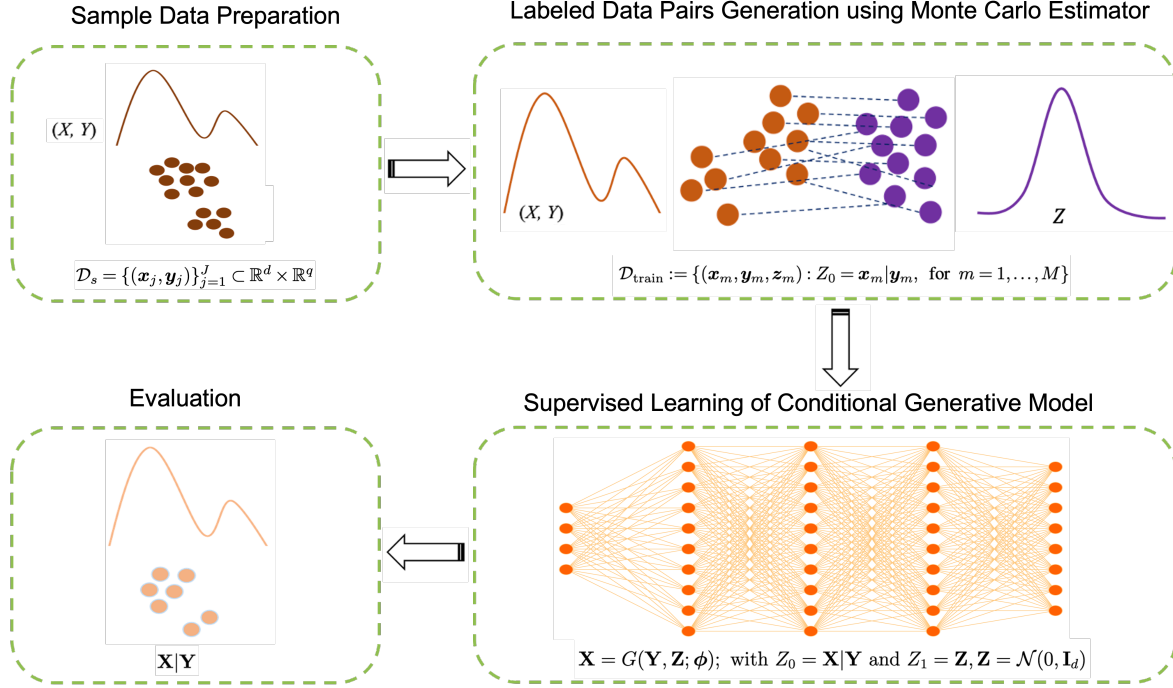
Sample Data Preparation

$(X, Y)$

$\mathcal{D}_s = \{(\boldsymbol{x}_j, \boldsymbol{y}_j)\}_{j=1}^{J} \subset \mathbb{R}^d \times \mathbb{R}^q$

Labeled Data Pairs Generation using Monte Carlo Estimator

$(X, Y)$

$Z$

$\mathcal{D}_{\text{train}} := \{(\boldsymbol{x}_m, \boldsymbol{y}_m, \boldsymbol{z}_m) : Z_0 = \boldsymbol{x}_m|\boldsymbol{y}_m, \text{ for } m = 1, \ldots, M\}$

Evaluation

$\mathbf{X}|\mathbf{Y}$

Supervised Learning of Conditional Generative Model

$\mathbf{X} = G(\mathbf{Y}, \mathbf{Z}; \boldsymbol{\phi});$ with $Z_0 = \mathbf{X}|\mathbf{Y}$ and $Z_1 = \mathbf{Z}, \mathbf{Z} = \mathcal{N}(0, \mathbf{I}_d)$